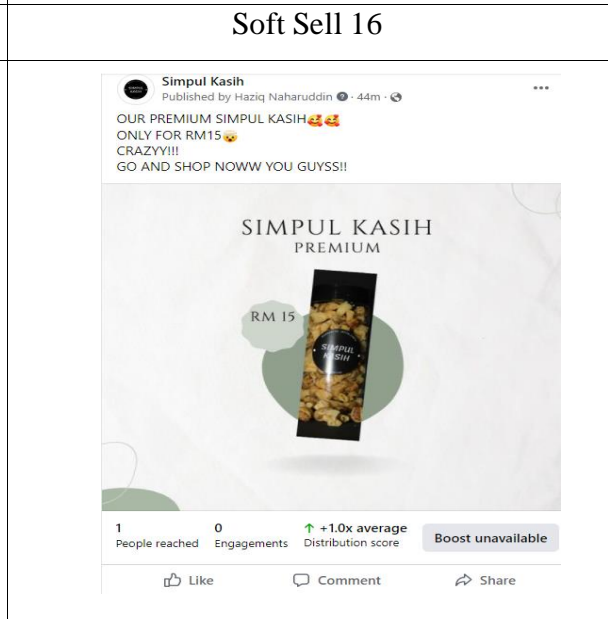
Soft Sell 16

Simpul Kasih
Published by Haziq Naharuddin · 44m ·

OUR PREMIUM SIMPUL KASIH🥰🥰
ONLY FOR RM15😮
CRAZYY!!!
GO AND SHOP NOWW YOU GUYSS!!

SIMPUL KASIH
PREMIUM

RM 15

SIMPUL KASIH

1
People reached

0
Engagements

↑ +1.0x average
Distribution score

Boost unavailable

Like
Comment
Share